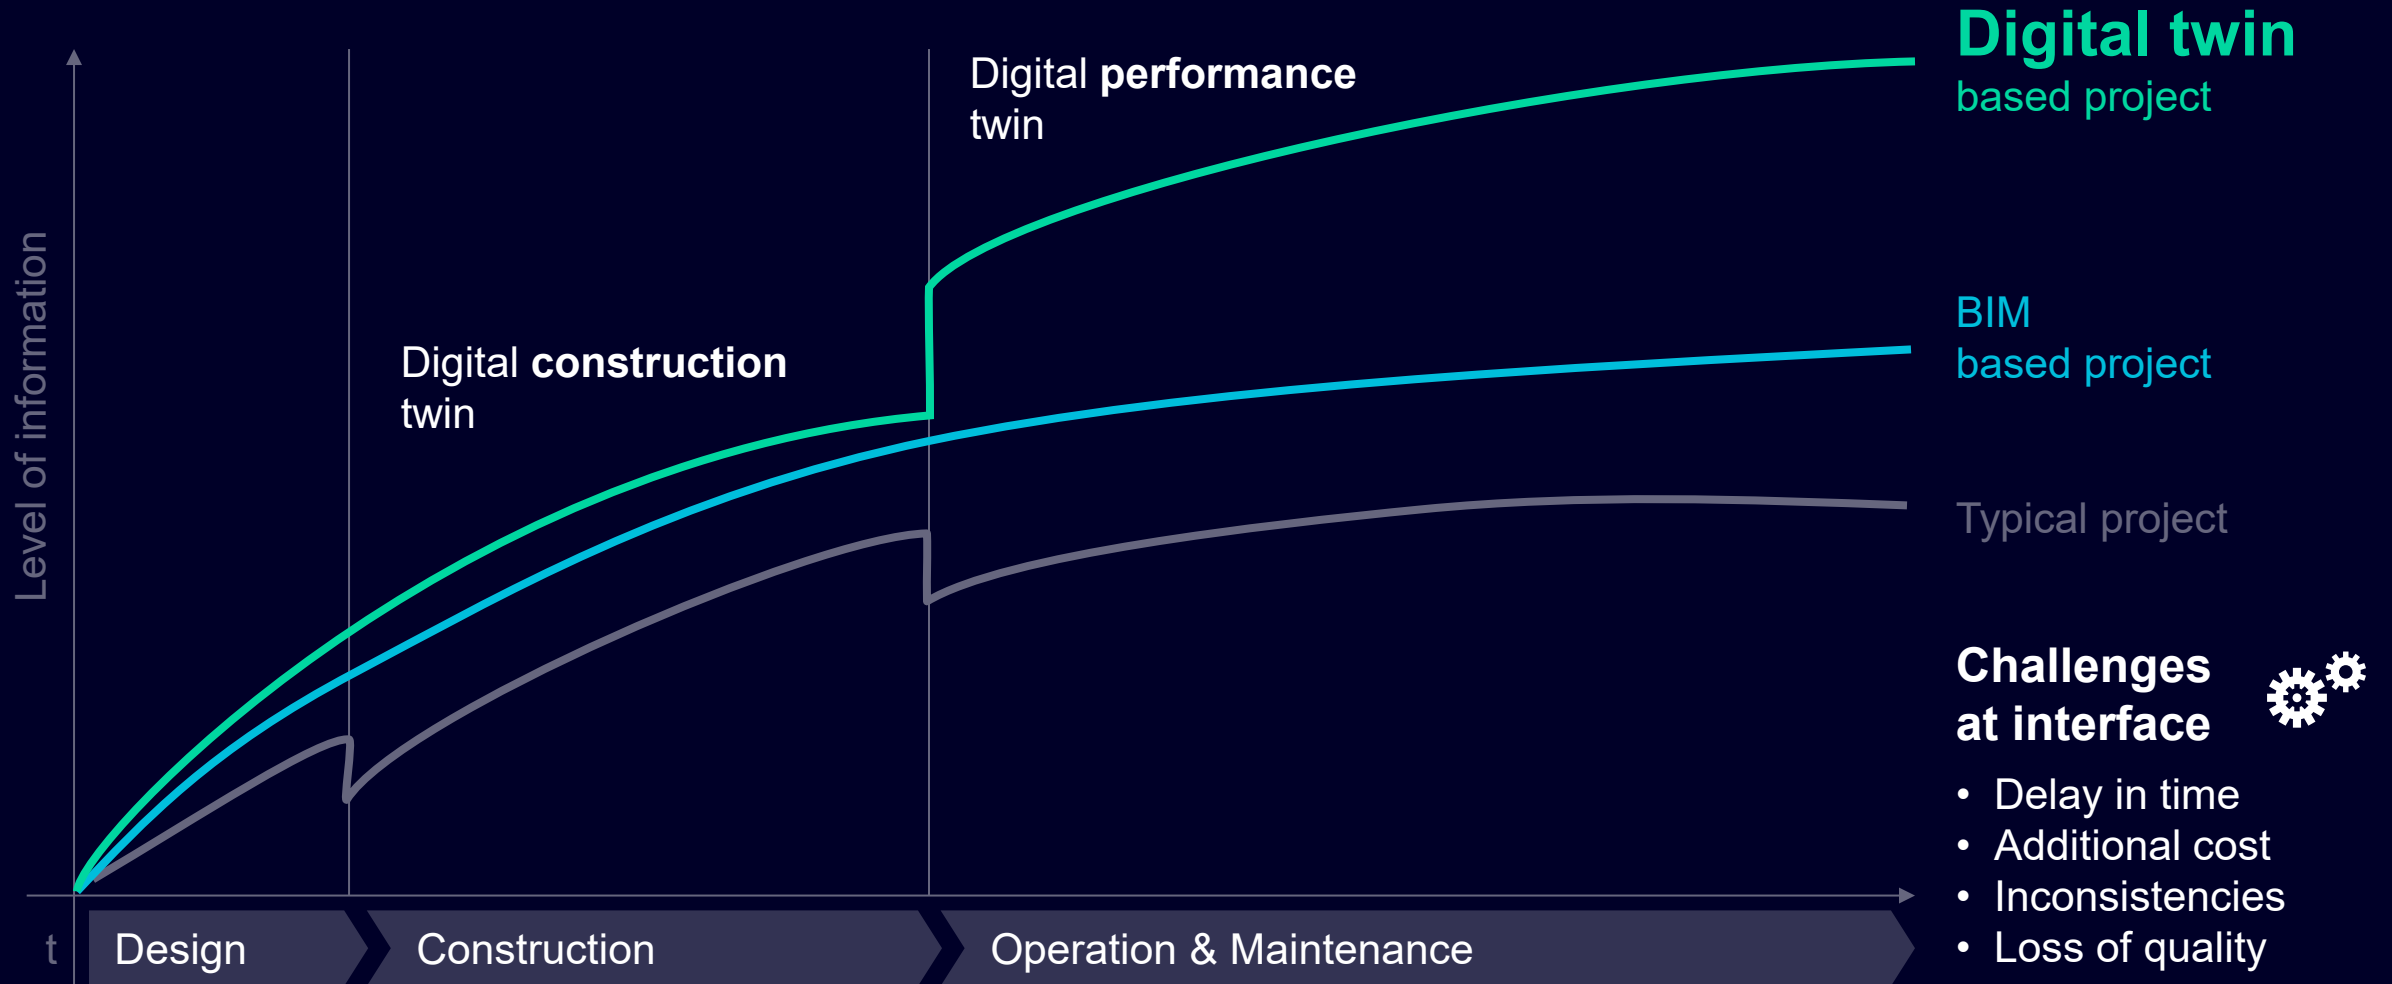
Level of information

Digital performance twin

Digital construction twin

Digital twin
based project

BIM
based project

Typical project

Challenges at interface

- Delay in time
- Additional cost
- Inconsistencies
- Loss of quality

t

Design

Construction

Operation & Maintenance